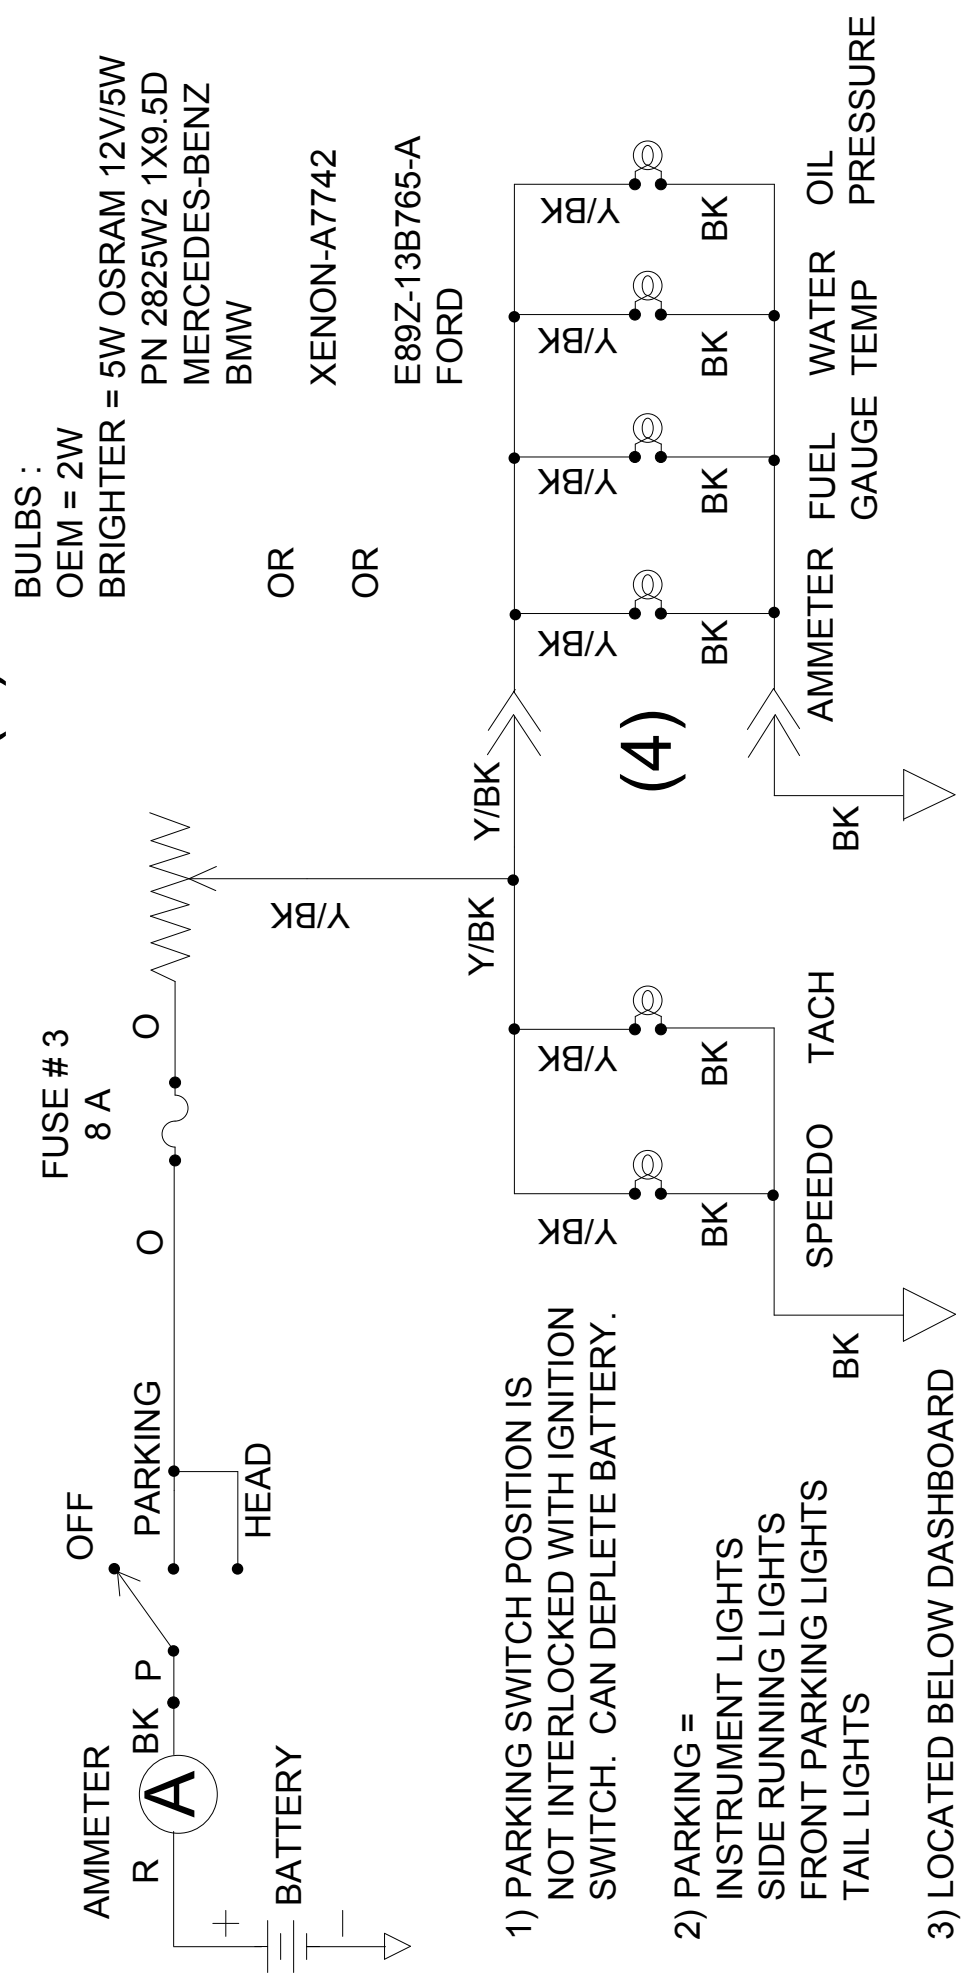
AMMETER
R
A
BK
P
OFF
PARKING
HEAD
BATTERY
+
−
FUSE # 3
8 A
O
O
Y/BK
Y/BK
Y/BK
(4)
Y/BK
BK
Y/BK
BK
SPEEDO
TACH
BK
BK
Y/BK
BK
AMMETER
Y/BK
BK
FUEL GAUGE
Y/BK
BK
WATER TEMP
Y/BK
BK
OIL PRESSURE

BULBS :
OEM = 2W
BRIGHTER = 5W OSRAM 12V/5W PN 2825W2 1X9.5D MERCEDES-BENZ BMW
OR XENON-A7742
OR E89Z-13B765-A FORD

1) PARKING SWITCH POSITION IS NOT INTERLOCKED WITH IGNITION SWITCH. CAN DEPLETE BATTERY.

2) PARKING =
INSTRUMENT LIGHTS
SIDE RUNNING LIGHTS
FRONT PARKING LIGHTS
TAIL LIGHTS

3) LOCATED BELOW DASHBOARD